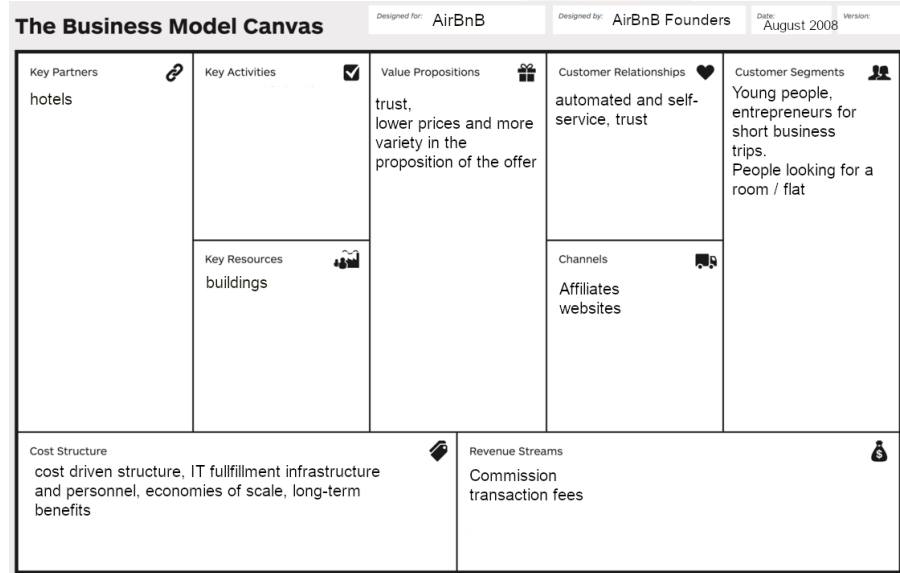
The Business Model Canvas

Designed for: AirBnB

Designed by: AirBnB Founders

Date: August 2008

Version:

Key Partners
hotels

Key Activities

Key Resources
buildings

Value Propositions
trust,
lower prices and more variety in the proposition of the offer

Customer Relationships
automated and self-service, trust

Channels
Affiliates
websites

Customer Segments
Young people, entrepreneurs for short business trips.
People looking for a room / flat

Cost Structure
cost driven structure, IT fullfillment infrastructure and personnel, economies of scale, long-term benefits

Revenue Streams
Commission
transaction fees